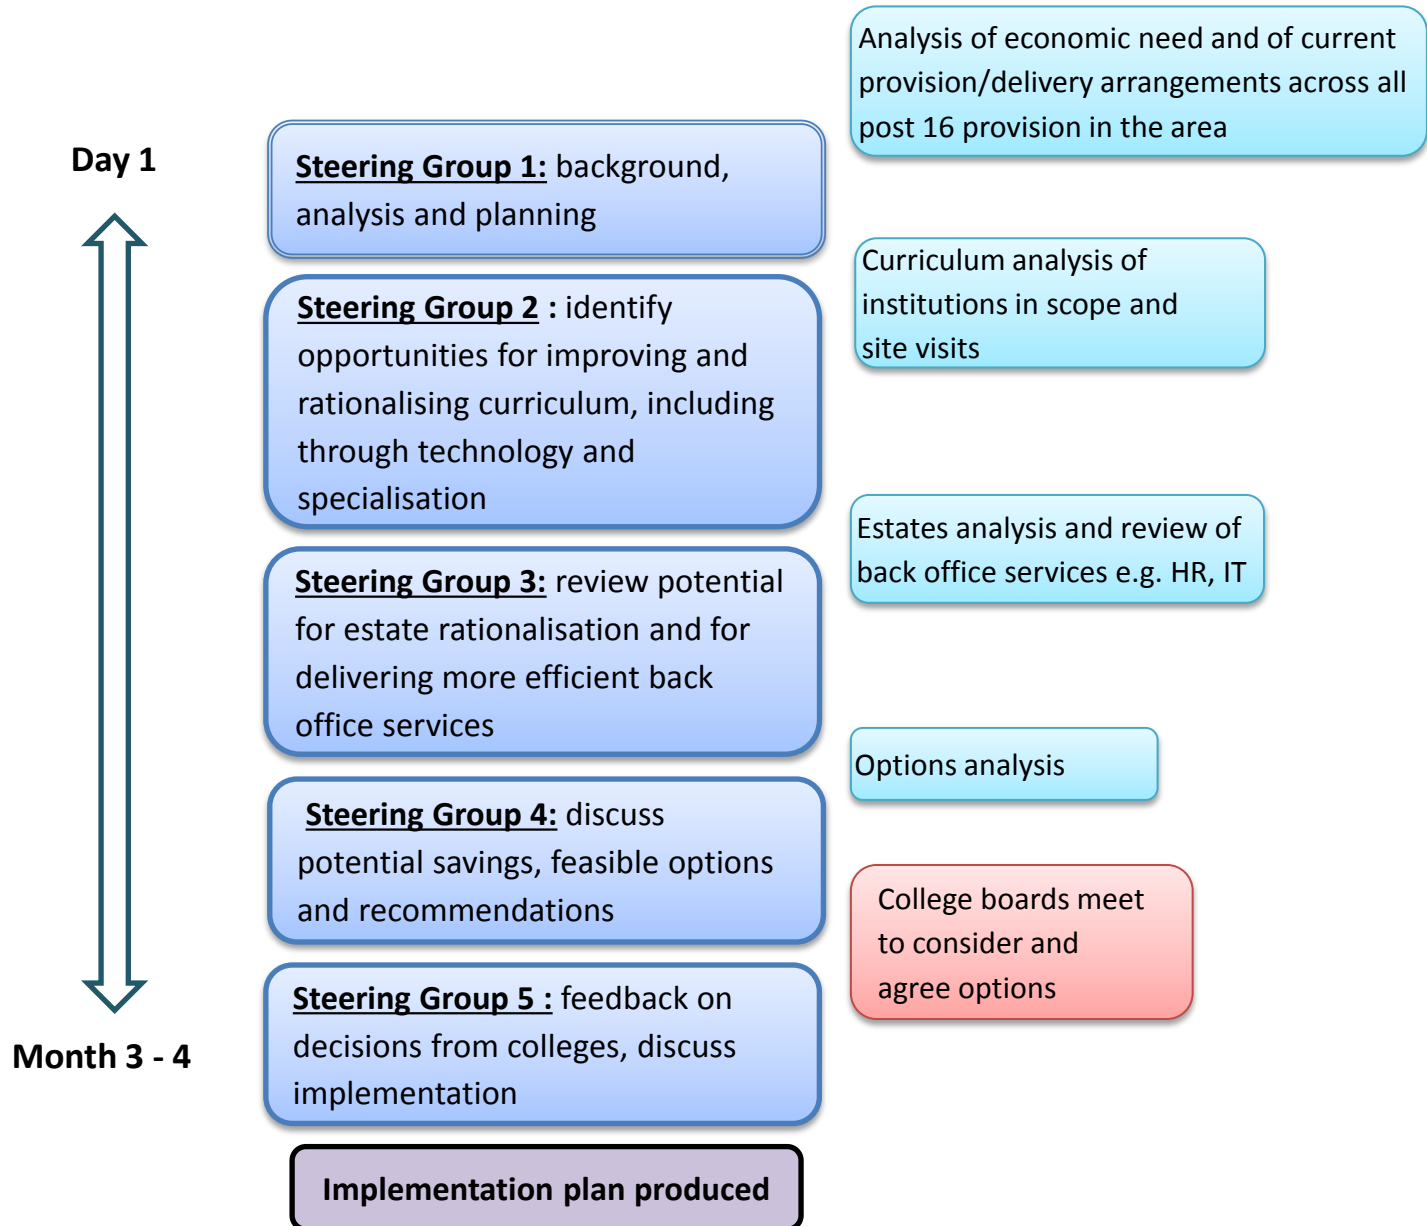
Analysis of economic need and of current provision/delivery arrangements across all post 16 provision in the area

Day 1

**Steering Group 1:** background, analysis and planning

Curriculum analysis of institutions in scope and site visits

**Steering Group 2** : identify opportunities for improving and rationalising curriculum, including through technology and specialisation

Estates analysis and review of back office services e.g. HR, IT

**Steering Group 3:** review potential for estate rationalisation and for delivering more efficient back office services

Options analysis

**Steering Group 4:** discuss potential savings, feasible options and recommendations

College boards meet to consider and agree options

Month 3 - 4

**Steering Group 5 :** feedback on decisions from colleges, discuss implementation

**Implementation plan produced**